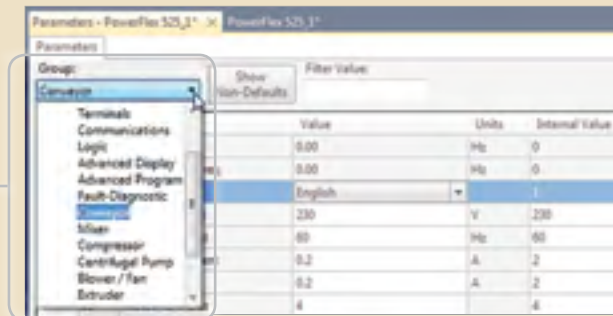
Parameters - PowerFlex 525_1* × PowerFlex 525_1*

Parameters

Group:

Conveyor

Show Non-Defaults

Filter Value:

Terminals
Communications
Logic
Advanced Display
Advanced Program
Fault-Diagnostic
Conveyor
Mixer
Compressor
Centrifugal Pump
Blower / Fan
Extruder

| | Value | Units | Internal Value |
|---|---|---|---|
| | 0.00 | Hz | 0 |
| | 0.00 | Hz | 0 |
| | English | | 1 |
| | 230 | V | 230 |
| | 60 | Hz | 60 |
| | 0.2 | A | 2 |
| | 0.2 | A | 2 |
| | 4 | | 4 |